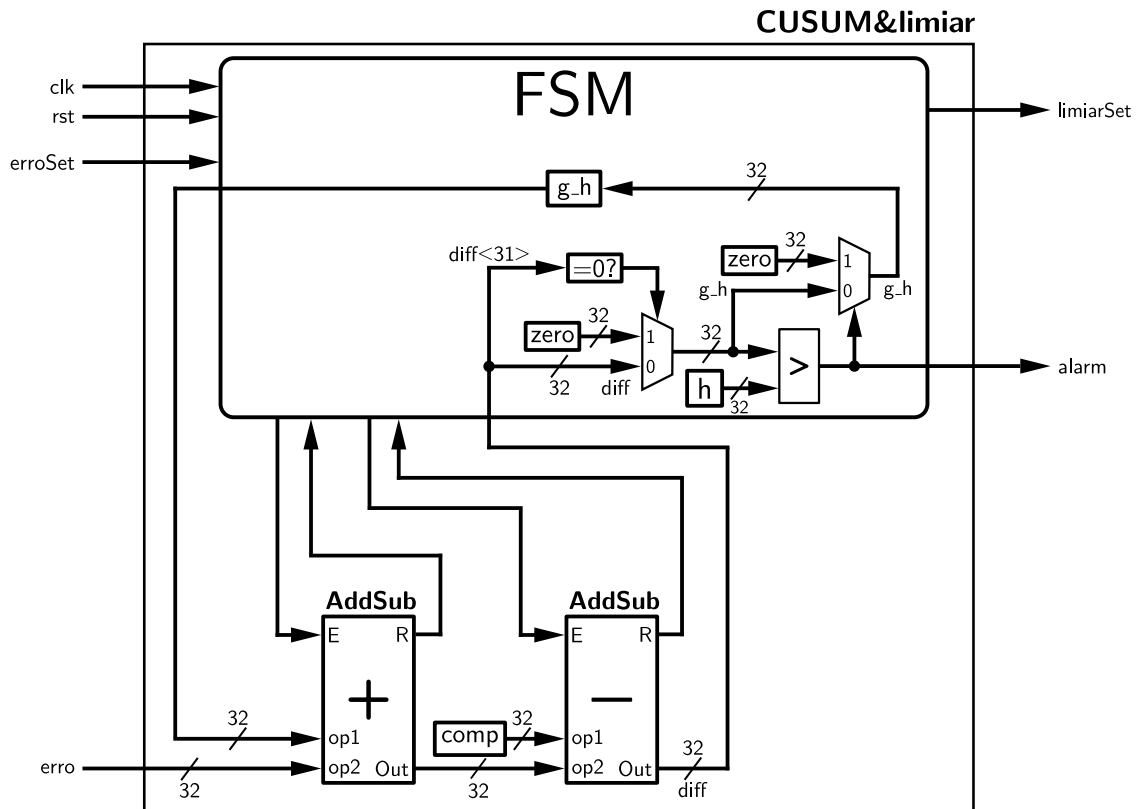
CUSUM&limiar

clk
rst
erroSet
FSM
limiarSet
g_h
32
diff<31>
=0?
zero
32
1
0
g_h
g_h
zero
32
1
0
32
32
diff
>
h
32
alarm

AddSub
E
R
+
op1
op2
Out
32
erro
32

AddSub
E
R
—
op1
op2
Out
comp
32
32
32
diff